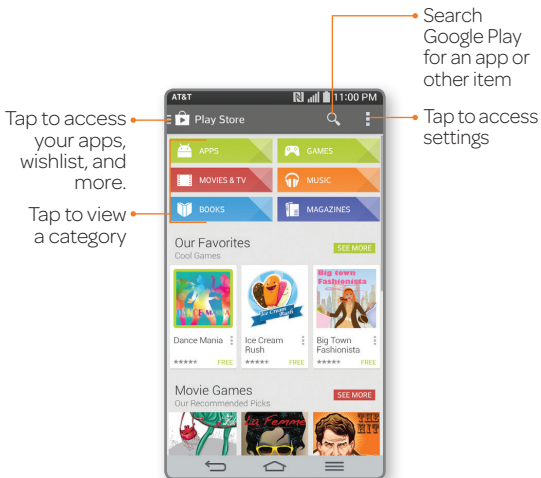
Search Google Play for an app or other item

Tap to access your apps, wishlist, and more.

Tap to access settings

Tap to view a category

AT&T 11:00 PM

Play Store

APPS

GAMES

MOVIES & TV

MUSIC

BOOKS

MAGAZINES

Our Favorites
Cool Games

SEE MORE

Dance Mania
FREE

Ice Cream Rush
FREE

Big town Fashionista

Big Town Fashionista
FREE

Movie Games
Our Recommended Picks

SEE MORE

La Femme